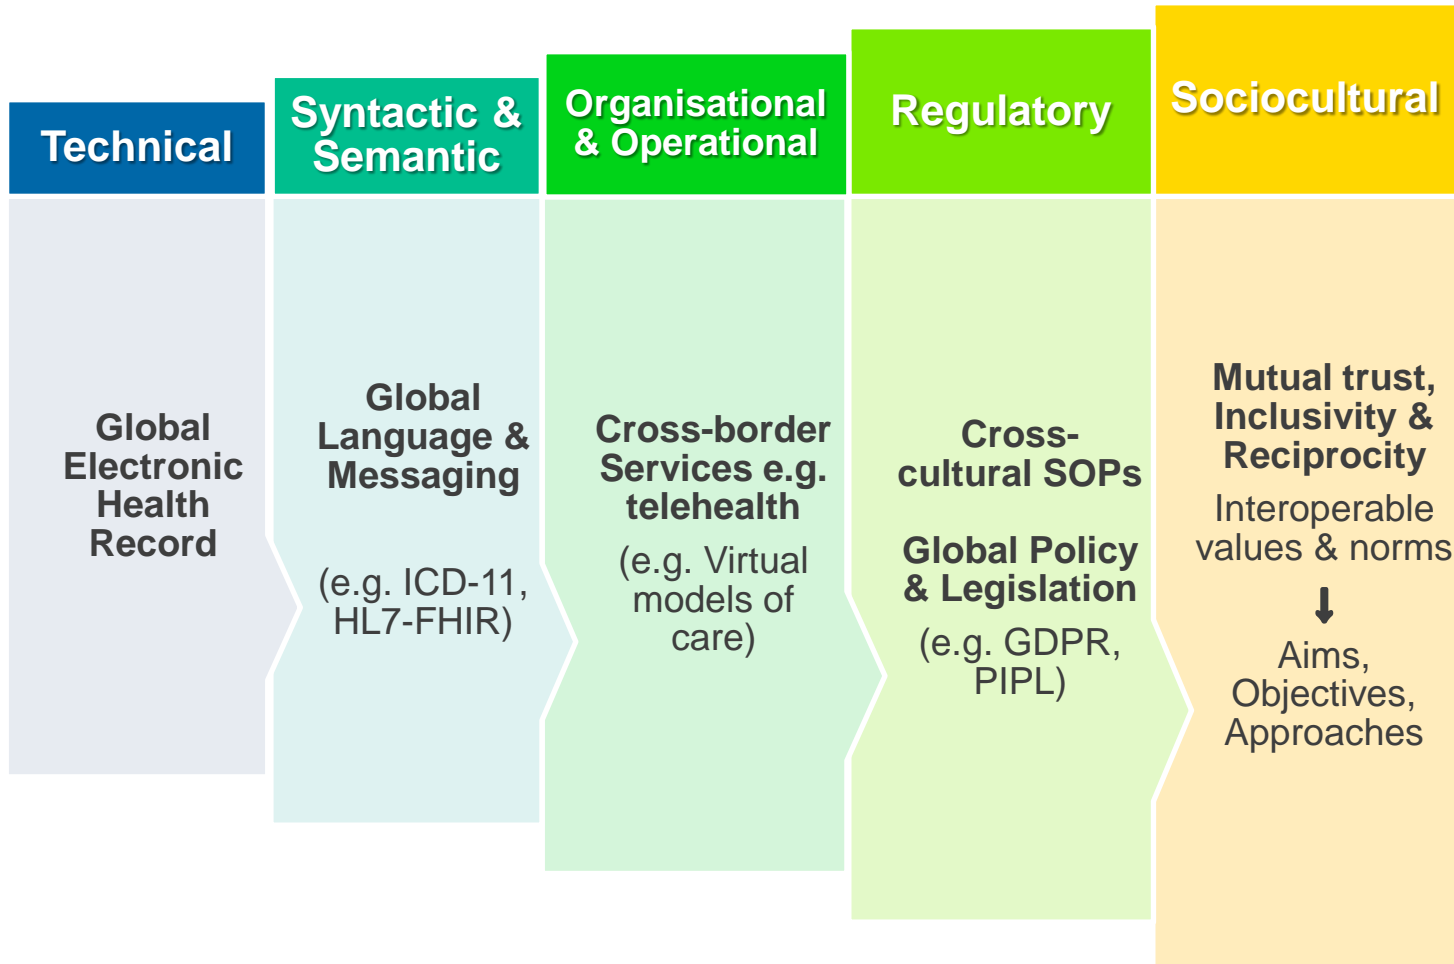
Technical

Global Electronic Health Record

Syntactic & Semantic

Global Language & Messaging

(e.g. ICD-11, HL7-FHIR)

Organisational & Operational

Cross-border Services e.g. telehealth

(e.g. Virtual models of care)

Regulatory

Cross-cultural SOPs

Global Policy & Legislation

(e.g. GDPR, PIPL)

Sociocultural

Mutual trust, Inclusivity & Reciprocity

Interoperable values & norms

Aims, Objectives, Approaches